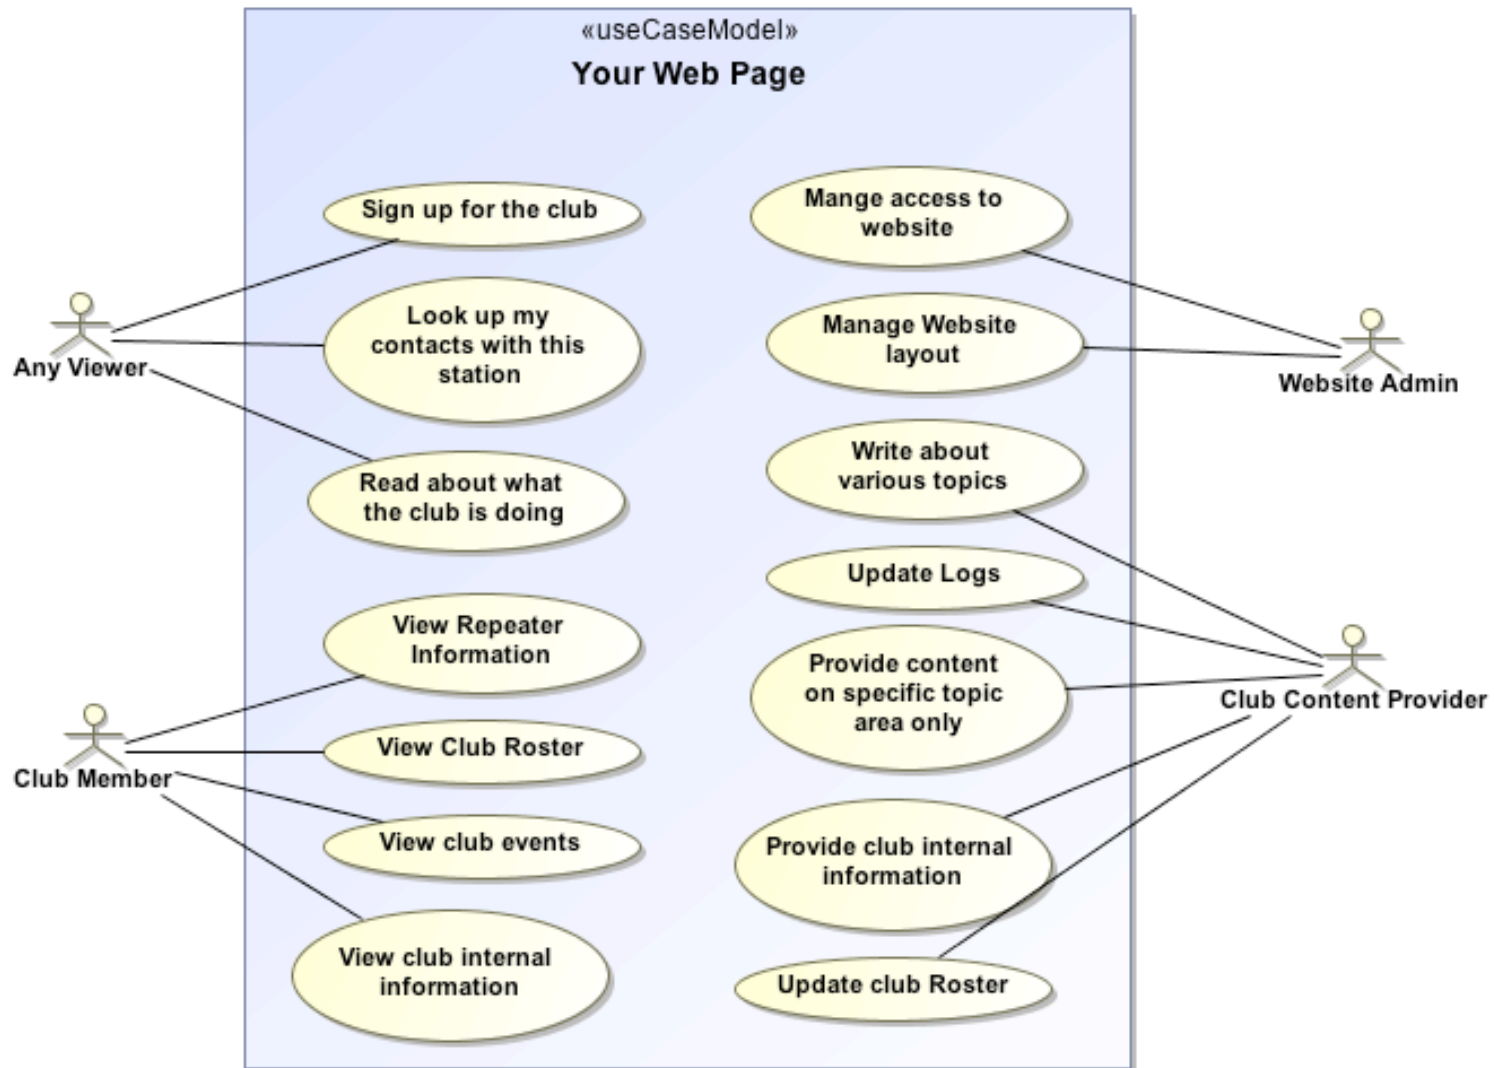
«useCaseModel»
Your Web Page

Sign up for the club

Look up my contacts with this station

Read about what the club is doing

View Repeater Information

View Club Roster

View club events

View club internal information

Mange access to website

Manage Website layout

Write about various topics

Update Logs

Provide content on specific topic area only

Provide club internal information

Update club Roster

Any Viewer

Club Member

Website Admin

Club Content Provider